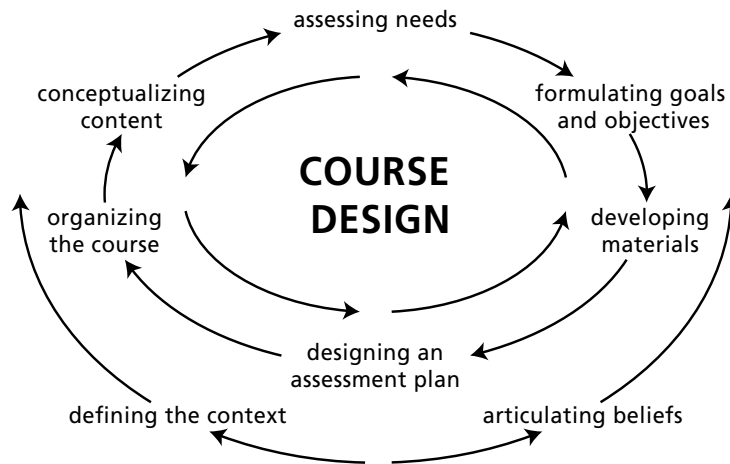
assessing needs

conceptualizing content

formulating goals and objectives

COURSE DESIGN

organizing the course

developing materials

designing an assessment plan

defining the context

articulating beliefs